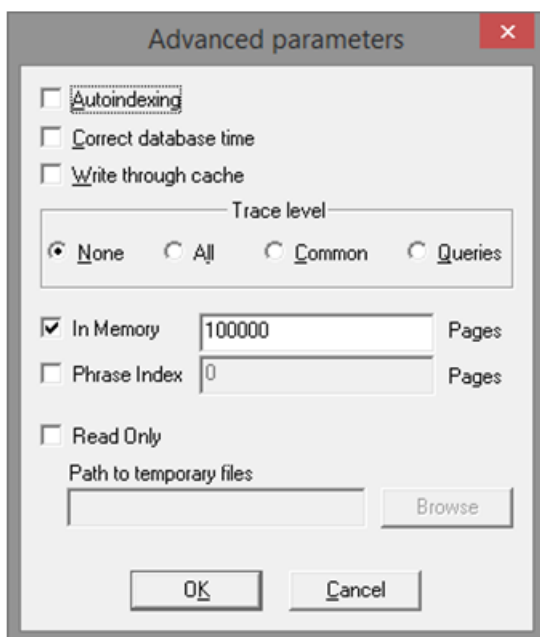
Advanced parameters

×

Autoindexing

Correct database time

Write through cache

Trace level

None

All

Common

Queries

In Memory

100000

Pages

Phrase Index

0

Pages

Read Only

Path to temporary files

Browse

OK

Cancel